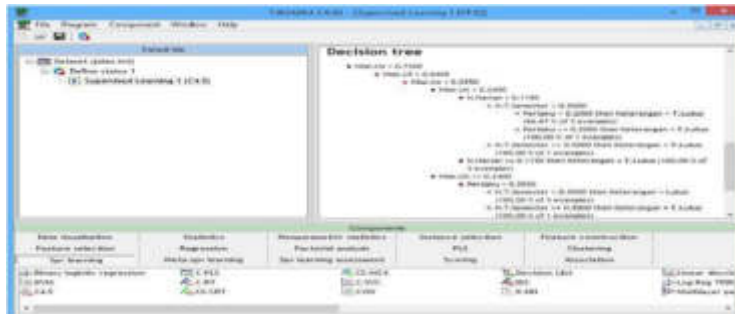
TANAGRA 1.4.50 - [Supervised Learning 1 (C4.5)]

File Program Component Window Help

Default title

Dataset (data.txt)
Define status 1
Supervised Learning 1 (C4.5)

Decision tree

Components

Data visualization | Statistics | Nonparametric statistics | Instance selection | Feature construction
Feature selection | Regression | Factorial analysis | PLS | Clustering
Spv learning | Meta-spv learning | Spv learning assessment | Scoring | Association

Binary logistic regression | C-PLS | CS-MC4 | Decision List | Linear discriminant
BVM | C-RT | CS-SVC | ID3 | Log-Reg TRIRLS
C4.5 | CS-CRT | CVM | K-NN | Multilayer perceptron